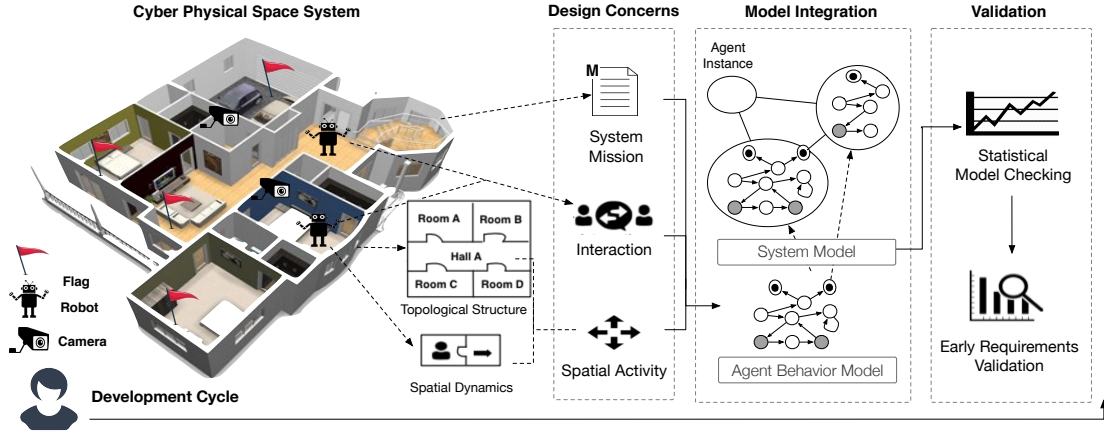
Cyber Physical Space System

Design Concerns

Model Integration

Validation

M

System Mission

Interaction

Spatial Activity

Agent Instance

System Model

Agent Behavior Model

Statistical Model Checking

Early Requirements Validation

Room A

Room B

Hall A

Room C

Room D

Topological Structure

Spatial Dynamics

Flag

Robot

Camera

Development Cycle